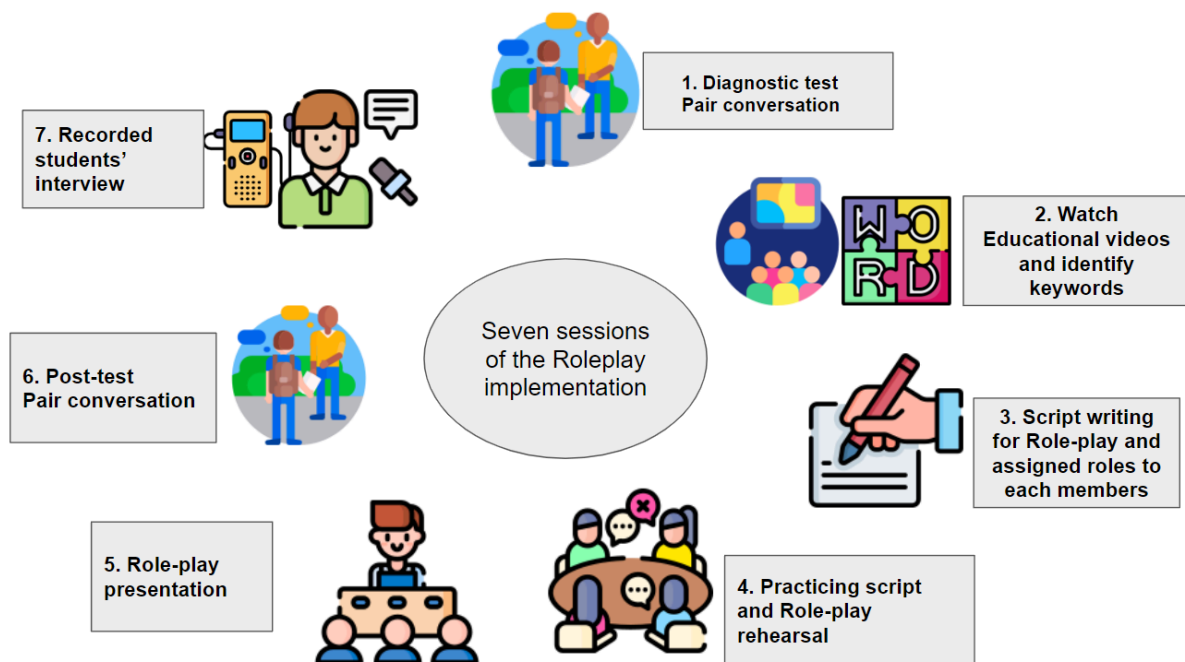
Seven sessions of the Roleplay implementation

1. Diagnostic test
Pair conversation

2. Watch Educational videos and identify keywords

WORD

3. Script writing for Role-play and assigned roles to each members

4. Practicing script and Role-play rehearsal

5. Role-play presentation

6. Post-test
Pair conversation

7. Recorded students' interview